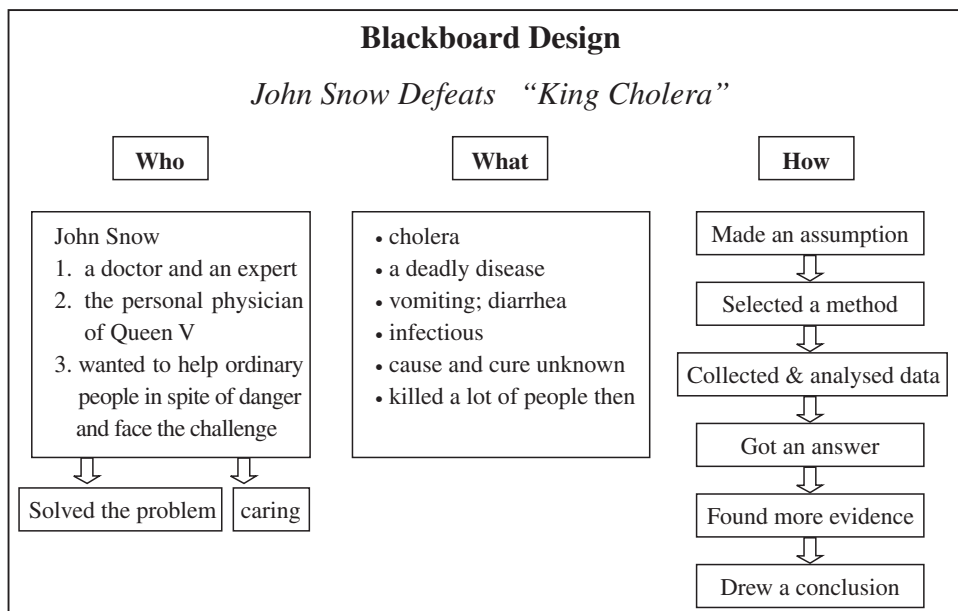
**Blackboard Design**

*John Snow Defeats "King Cholera"*

Who

What

How

John Snow
1. a doctor and an expert
2. the personal physician of Queen V
3. wanted to help ordinary people in spite of danger and face the challenge

Solved the problem

caring

• cholera
• a deadly disease
• vomiting; diarrhea
• infectious
• cause and cure unknown
• killed a lot of people then

Made an assumption

Selected a method

Collected & analysed data

Got an answer

Found more evidence

Drew a conclusion